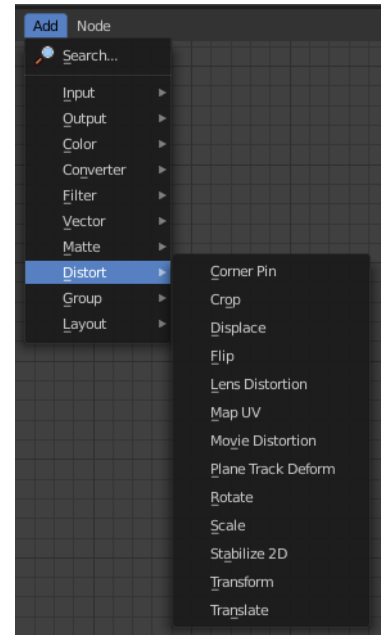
Add Node

Search...

Input
Output
Color
Converter
Filter
Vector
Matte
Distort
Group
Layout

Corner Pin
Crop
Displace
Flip
Lens Distortion
Map UV
Movie Distortion
Plane Track Deform
Rotate
Scale
Stabilize 2D
Transform
Translate